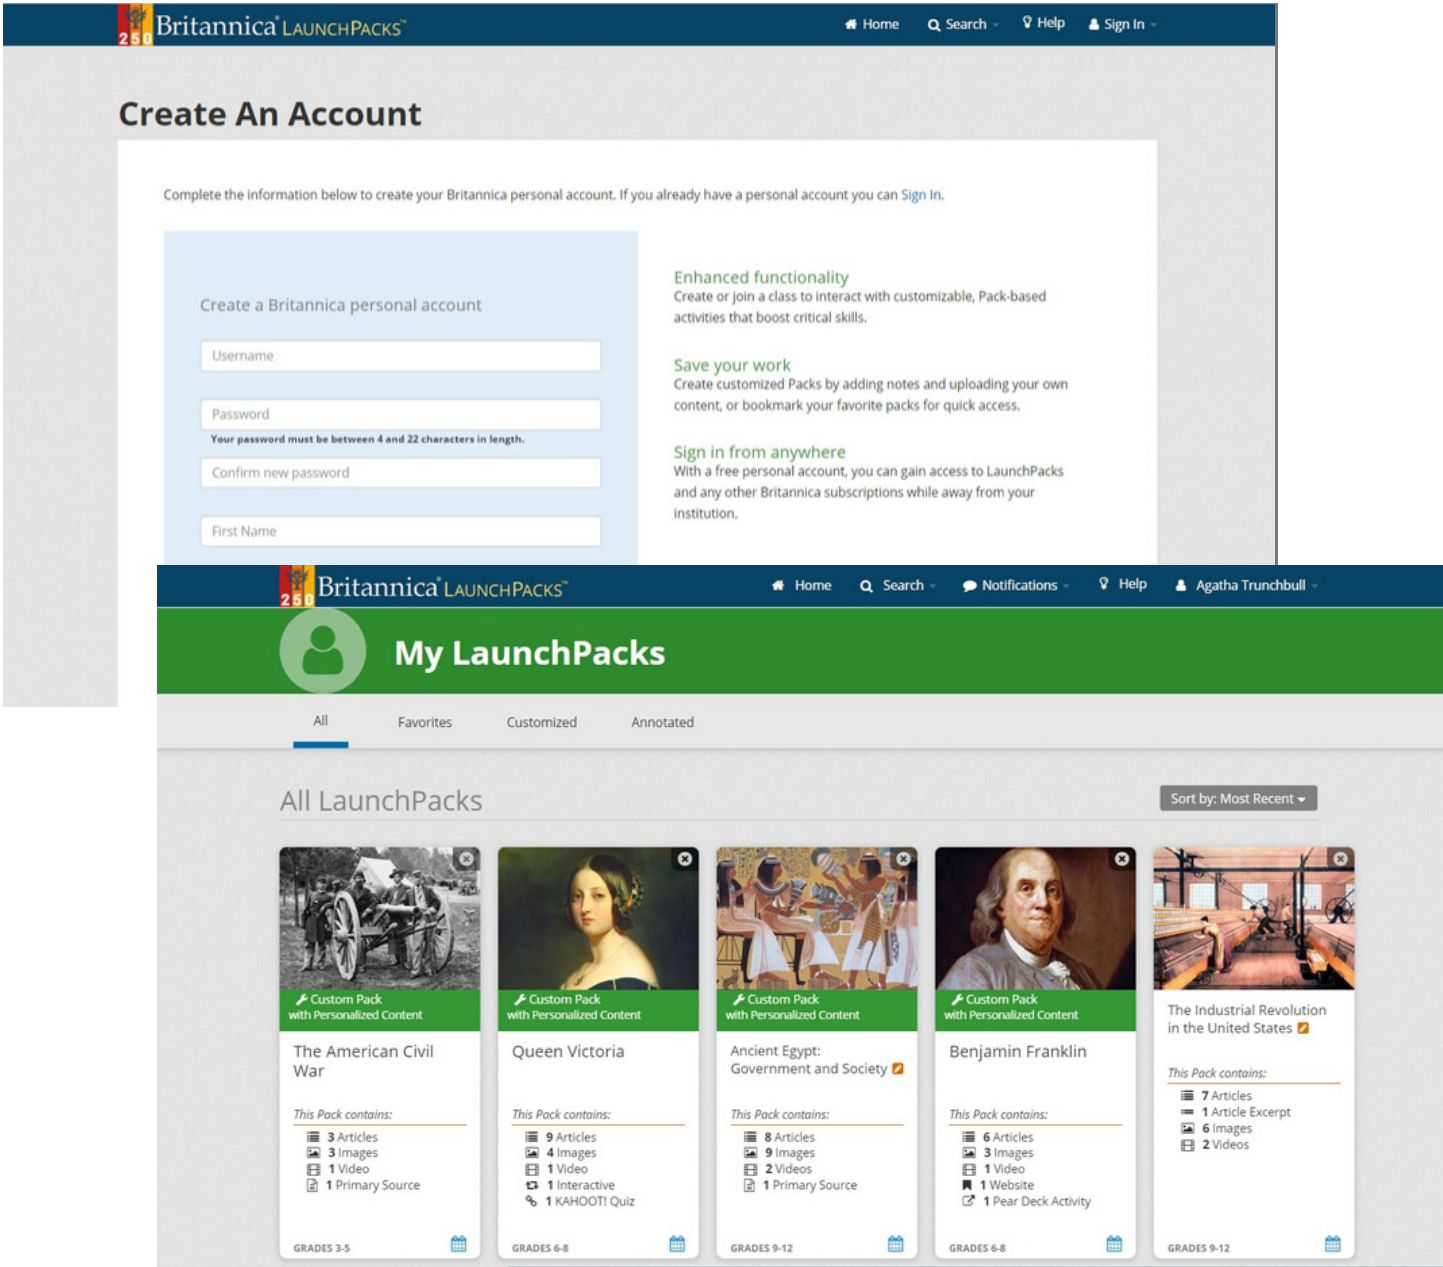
250 Britannica LaunchPacks

Home Search Help Sign In

Create An Account

Complete the information below to create your Britannica personal account. If you already have a personal account you can Sign In.

Create a Britannica personal account

Username

Password

Your password must be between 4 and 22 characters in length.

Confirm new password

First Name

Enhanced functionality
Create or join a class to interact with customizable, Pack-based activities that boost critical skills.

Save your work
Create customized Packs by adding notes and uploading your own content, or bookmark your favorite packs for quick access.

Sign in from anywhere
With a free personal account, you can gain access to LaunchPacks and any other Britannica subscriptions while away from your institution.

250 Britannica LaunchPacks

Home Search Notifications Help Agatha Trunchbull

My LaunchPacks

All Favorites Customized Annotated

All LaunchPacks

Sort by: Most Recent

Custom Pack with Personalized Content
The American Civil War
This Pack contains:
3 Articles
3 Images
1 Video
1 Primary Source
GRADES 3-5

Custom Pack with Personalized Content
Queen Victoria
This Pack contains:
9 Articles
4 Images
1 Video
1 Interactive
1 KAHOOT! Quiz
GRADES 6-8

Custom Pack with Personalized Content
Ancient Egypt: Government and Society
This Pack contains:
8 Articles
9 Images
2 Videos
1 Primary Source
GRADES 9-12

Custom Pack with Personalized Content
Benjamin Franklin
This Pack contains:
6 Articles
3 Images
1 Video
1 Website
1 Pear Deck Activity
GRADES 6-8

The Industrial Revolution in the United States
This Pack contains:
7 Articles
1 Article Excerpt
6 Images
2 Videos
GRADES 9-12